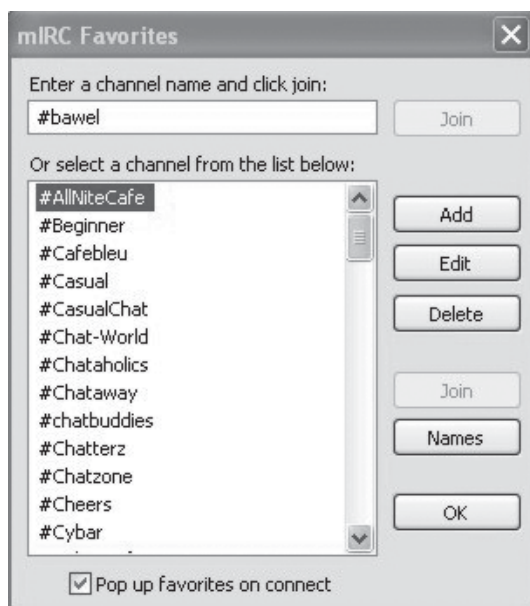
mIRC Favorites

Enter a channel name and click join:

#bawel

Join

Or select a channel from the list below:

#AllNiteCafe
#Beginner
#Cafebleu
#Casual
#CasualChat
#Chat-World
#Chataholics
#Chataway
#chatbuddies
#Chatterz
#Chatzone
#Cheers
#Cybar
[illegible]

Add

Edit

Delete

Join

Names

OK

Pop up favorites on connect